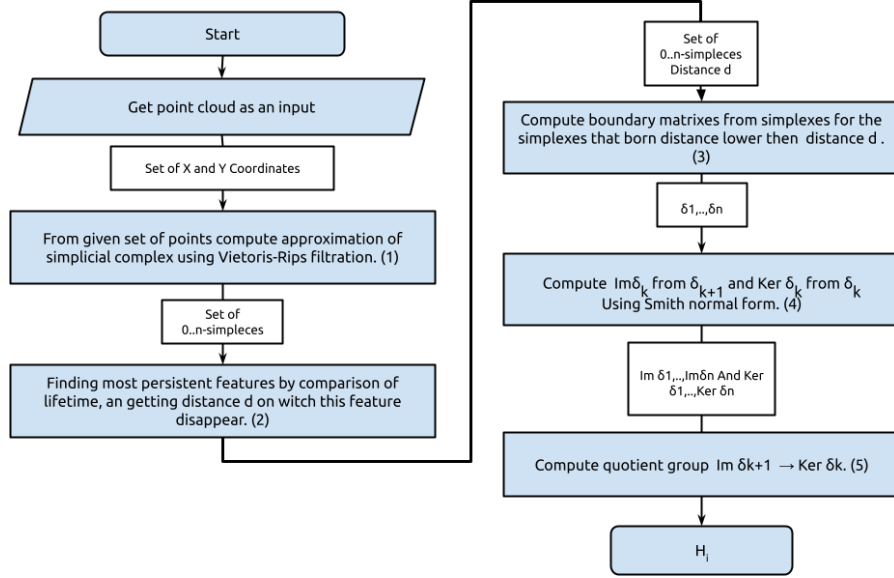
Start

Get point cloud as an input

Set of X and Y Coordinates

From given set of points compute approximation of simplicial complex using Vietoris-Rips filtration. (1)

Set of 0..n-simpleces

Finding most persistent features by comparison of lifetime, an getting distance d on witch this feature disappear. (2)

Set of 0..n-simpleces Distance d

Compute boundary matrixes from simplexes for the simplexes that born distance lower then distance d . (3)

δ1,..,δn

Compute Im$\delta_k$ from $\delta_{k+1}$ and Ker $\delta_k$ from $\delta_k$ Using Smith normal form. (4)

Im δ1,..,Imδn And Ker δ1,..,Ker δn

Compute quotient group Im δk+1 → Ker δk. (5)

$H_i$